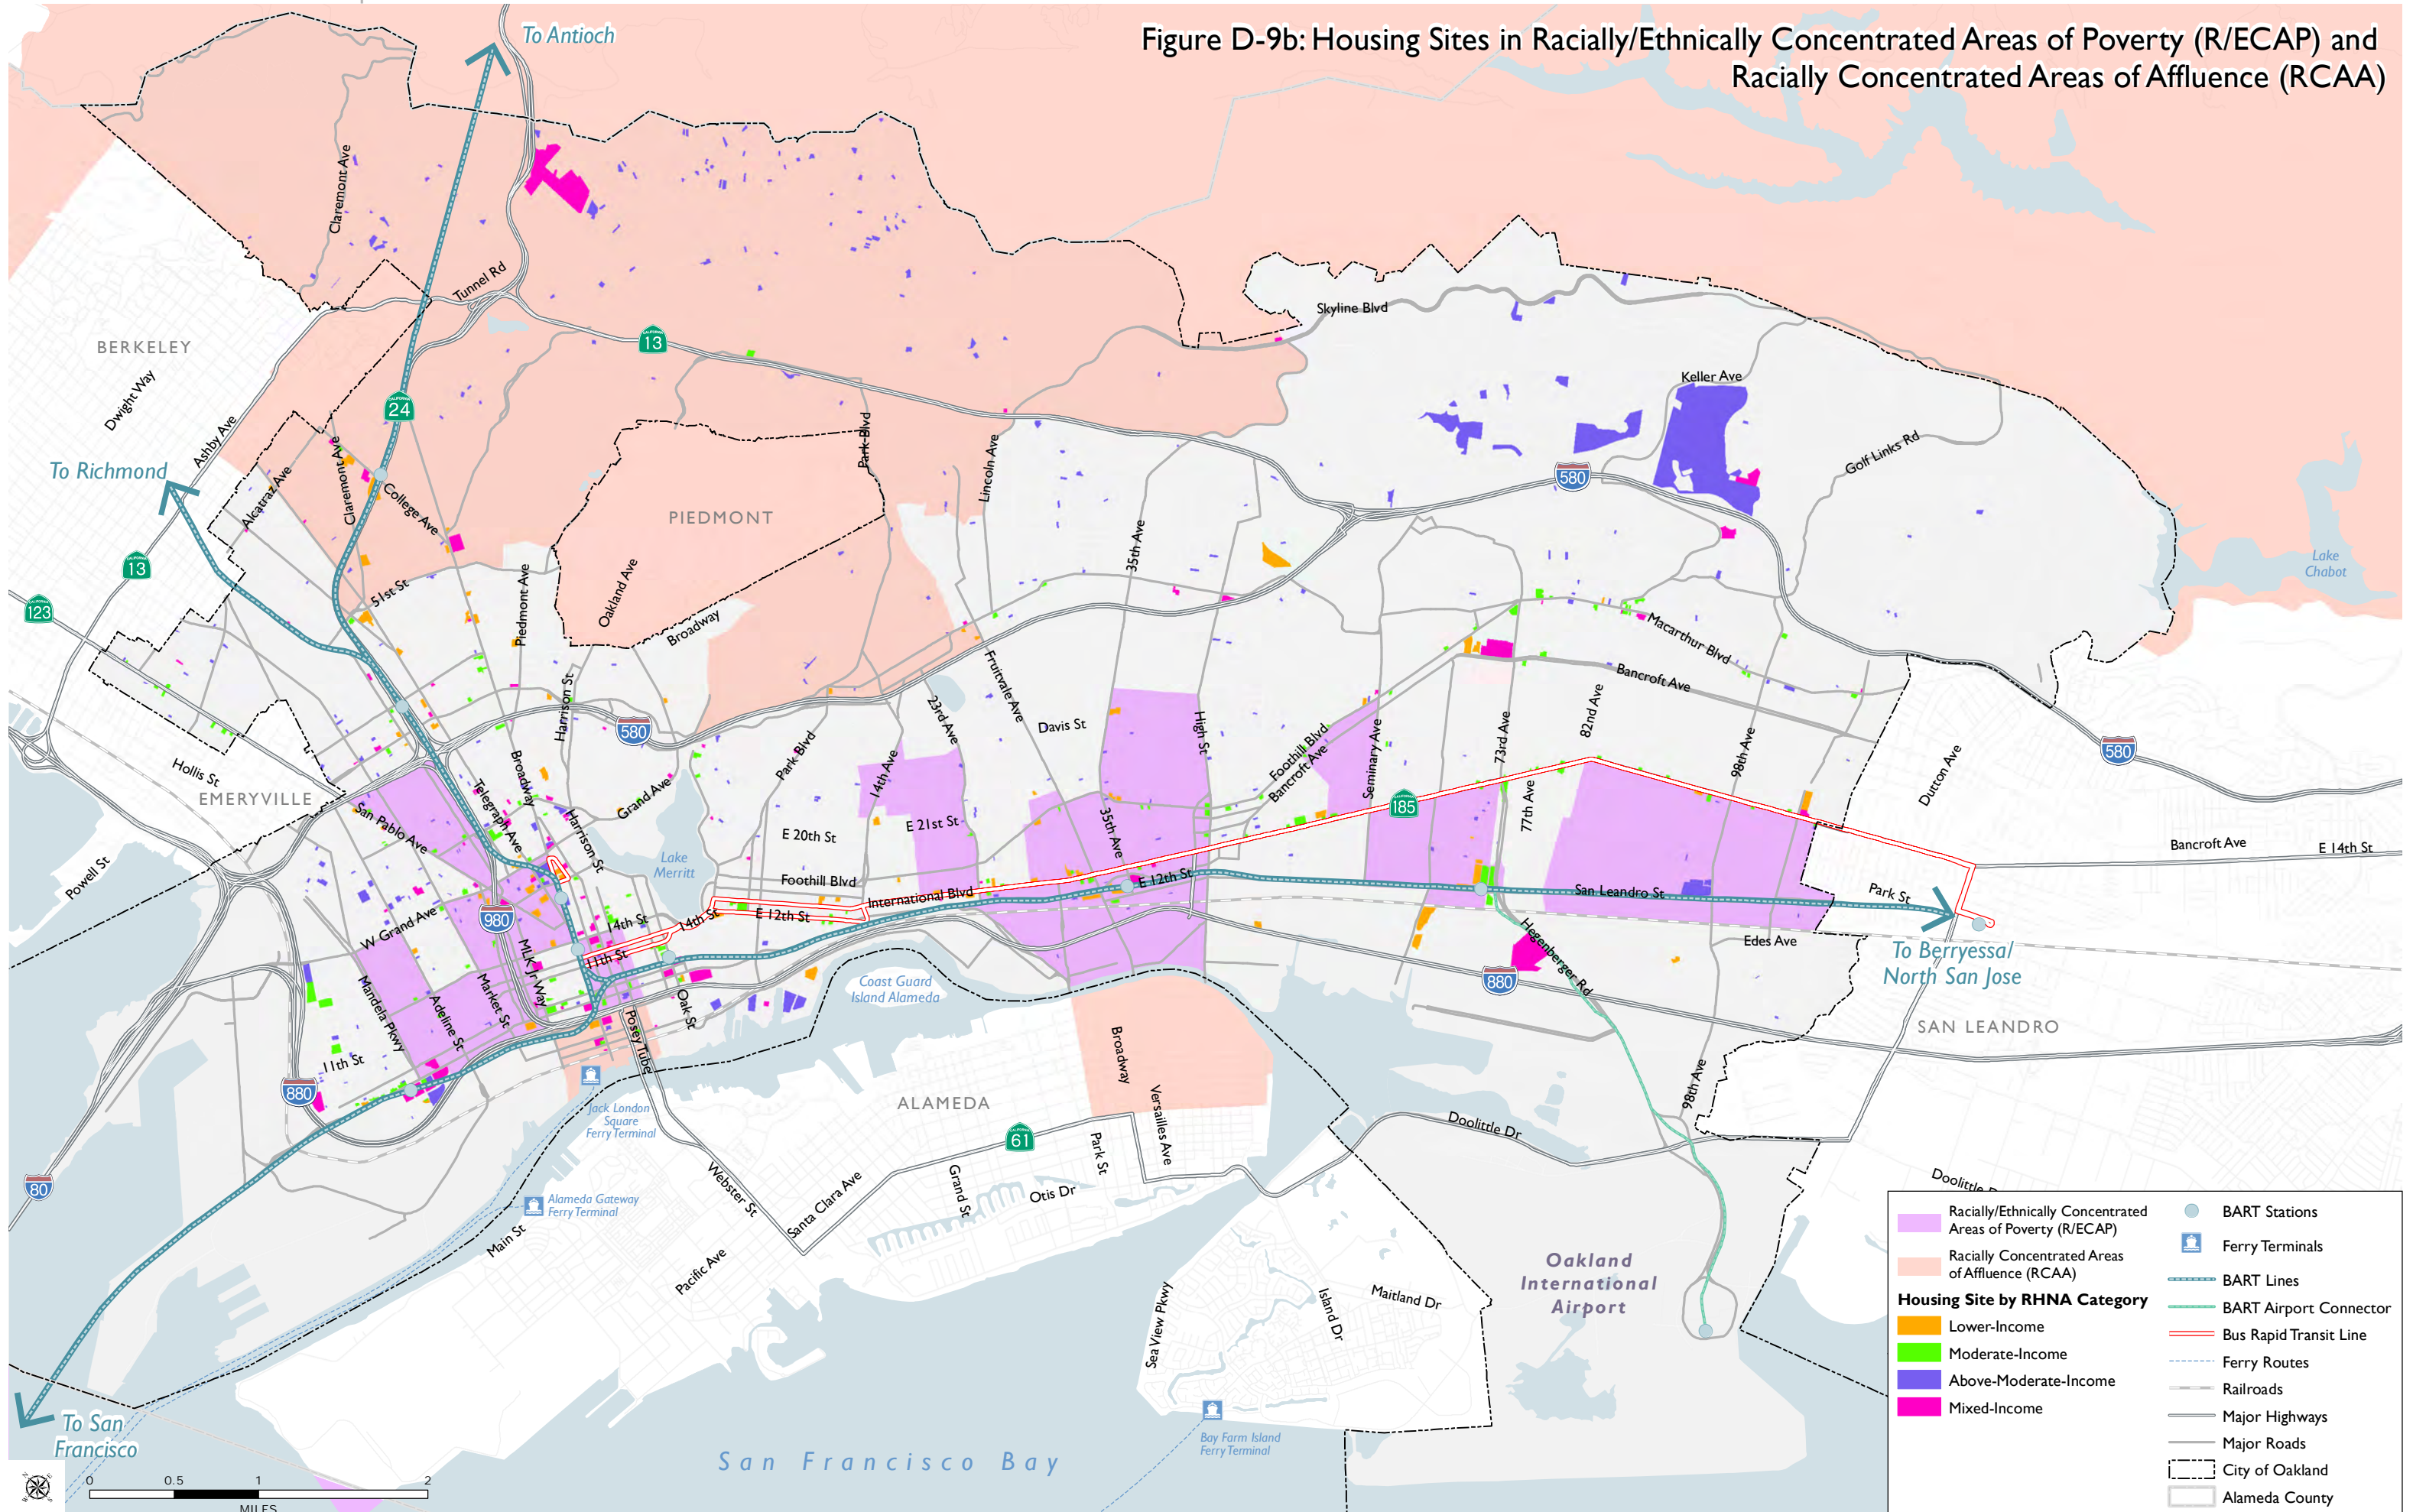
Figure D-9b: Housing Sites in Racially/Ethnically Concentrated Areas of Poverty (R/ECAP) and Racially Concentrated Areas of Affluence (RCAA)

To Antioch

Claremont Ave
Tunnel Rd
13
Skyline Blvd
BERKELEY
Dwight Way
24
Ashby Ave
To Richmond
Alcatraz Ave
Claremont Ave
College Ave
PIEDMONT
Park Blvd
Lincoln Ave
Keller Ave
580
Golf Links Rd
13
123
51st St
Piedmont Ave
Oakland Ave
Broadway
35th Ave
Lake Chabot
Macarthur Blvd
Bancroft Ave
Harrison St
580
Fruitvale Ave
23rd Ave
Davis St
High St
Foothill Blvd
Bancroft Ave
Seminary Ave
73rd Ave
82nd Ave
98th Ave
Dutton Ave
580
Hollis St
EMERYVILLE
San Pablo Ave
Telegraph Ave
Broadway
Harrison St
Grand Ave
Park Blvd
14th Ave
E 21st St
E 20th St
35th Ave
185
77th Ave
Bancroft Ave
E 14th St
Powell St
Lake Merritt
Foothill Blvd
International Blvd
E 12th St
San Leandro St
Park St
W Grand Ave
980
MLK Jr Way
14th St
14th St
E 12th St
11th St
Hegenberger Rd
Edes Ave
To Berryessa/ North San Jose
Mandela Pkwy
Adeline St
Market St
Oak St
Posey Tube
Coast Guard Island Alameda
880
SAN LEANDRO
Broadway
11th St
880
Jack London Square Ferry Terminal
ALAMEDA
Versailles Ave
Doolittle Dr
98th Ave
61
Park St
Grand St
Otis Dr
Doolittle Dr
80
Webster St
Santa Clara Ave
Alameda Gateway Ferry Terminal
Main St
Pacific Ave
Oakland International Airport
Maitland Dr
Island Dr
Sea View Pkwy
To San Francisco
Bay Farm Island Ferry Terminal
San Francisco Bay
0 0.5 1 2
MILES

Racially/Ethnically Concentrated Areas of Poverty (R/ECAP)
Racially Concentrated Areas of Affluence (RCAA)
Housing Site by RHNA Category
Lower-Income
Moderate-Income
Above-Moderate-Income
Mixed-Income
BART Stations
Ferry Terminals
BART Lines
BART Airport Connector
Bus Rapid Transit Line
Ferry Routes
Railroads
Major Highways
Major Roads
City of Oakland
Alameda County